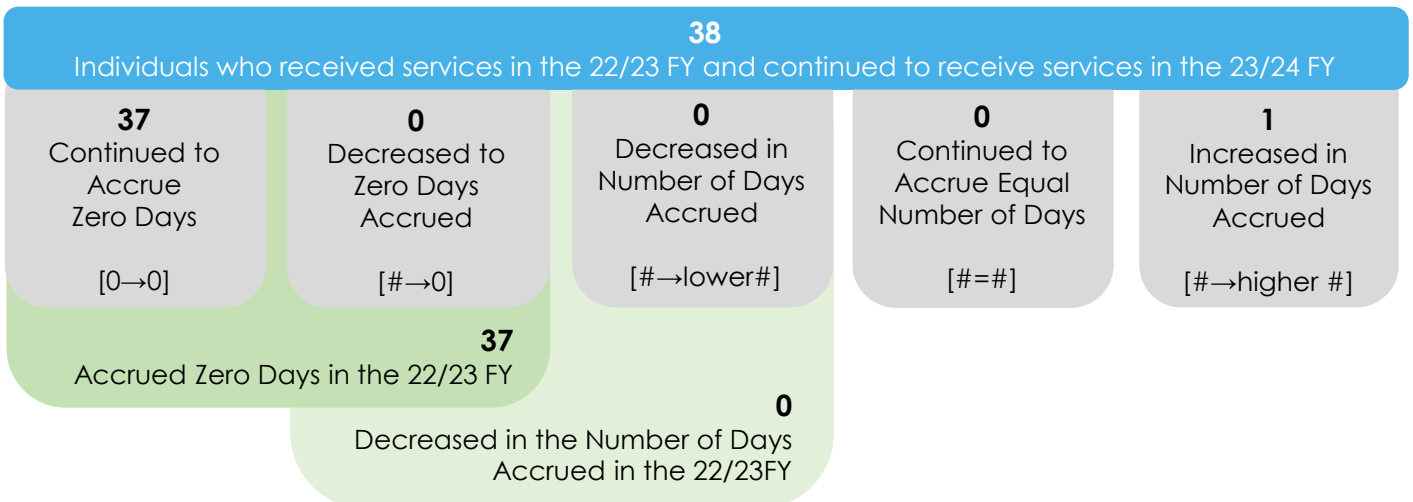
38
Individuals who received services in the 22/23 FY and continued to receive services in the 23/24 FY

37
Continued to Accrue Zero Days

[0→0]

0
Decreased to Zero Days Accrued

[#→0]

0
Decreased in Number of Days Accrued

[#→lower#]

0
Continued to Accrue Equal Number of Days

[#=#]

1
Increased in Number of Days Accrued

[#→higher #]

37
Accrued Zero Days in the 22/23 FY

0
Decreased in the Number of Days Accrued in the 22/23FY